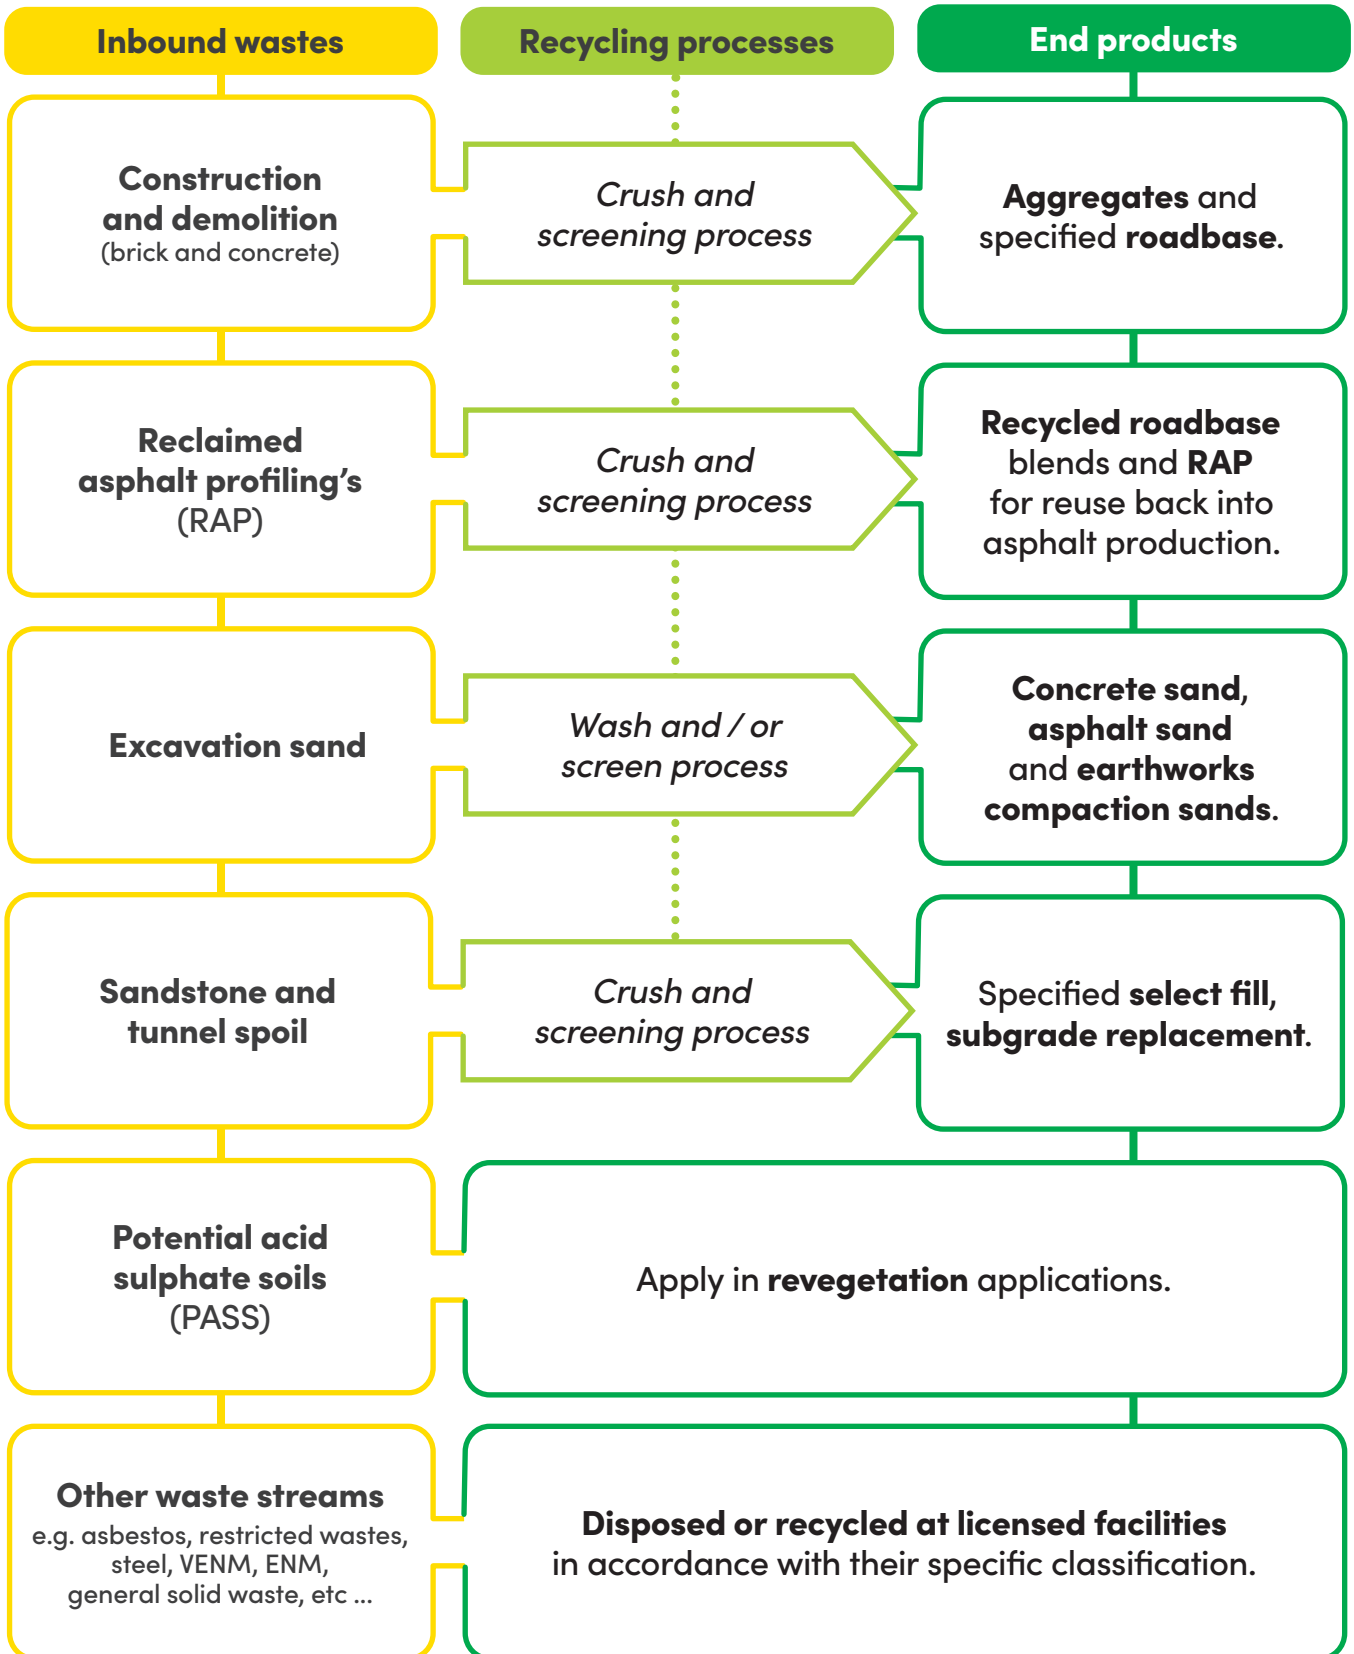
Inbound wastes

Recycling processes

End products

Construction and demolition
(brick and concrete)

Crush and screening process

Aggregates and specified roadbase.

Reclaimed asphalt profiling's
(RAP)

Crush and screening process

Recycled roadbase blends and RAP for reuse back into asphalt production.

Excavation sand

Wash and / or screen process

Concrete sand, asphalt sand and earthworks compaction sands.

Sandstone and tunnel spoil

Crush and screening process

Specified select fill, subgrade replacement.

Potential acid sulphate soils
(PASS)

Apply in revegetation applications.

Other waste streams
e.g. asbestos, restricted wastes, steel, VENM, ENM, general solid waste, etc ...

Disposed or recycled at licensed facilities in accordance with their specific classification.